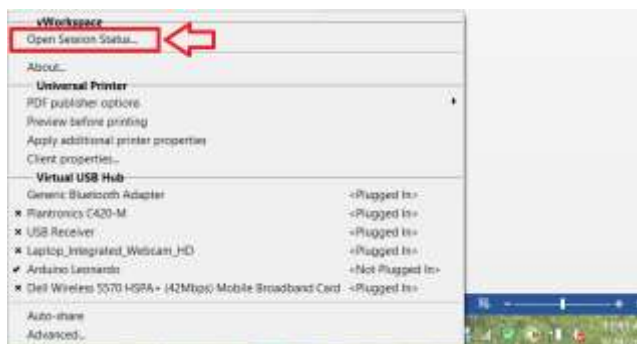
vWorkspace
Open Session Status...
About...
Universal Printer
PDF publisher options
Preview before printing
Apply additional printer properties
Client properties...
Virtual USB Hub
Generic Bluetooth Adapter <Plugged In>
× Plantronics C420-M <Plugged In>
× USB Receiver <Plugged In>
× Laptop_Integrated_Webcam_HD <Plugged In>
✔ Arduino Leonardo <Not Plugged In>
× Dell Wireless 5570 HSPA+ (42Mbps) Mobile Broadband Card <Plugged In>
Auto-share
Advanced...